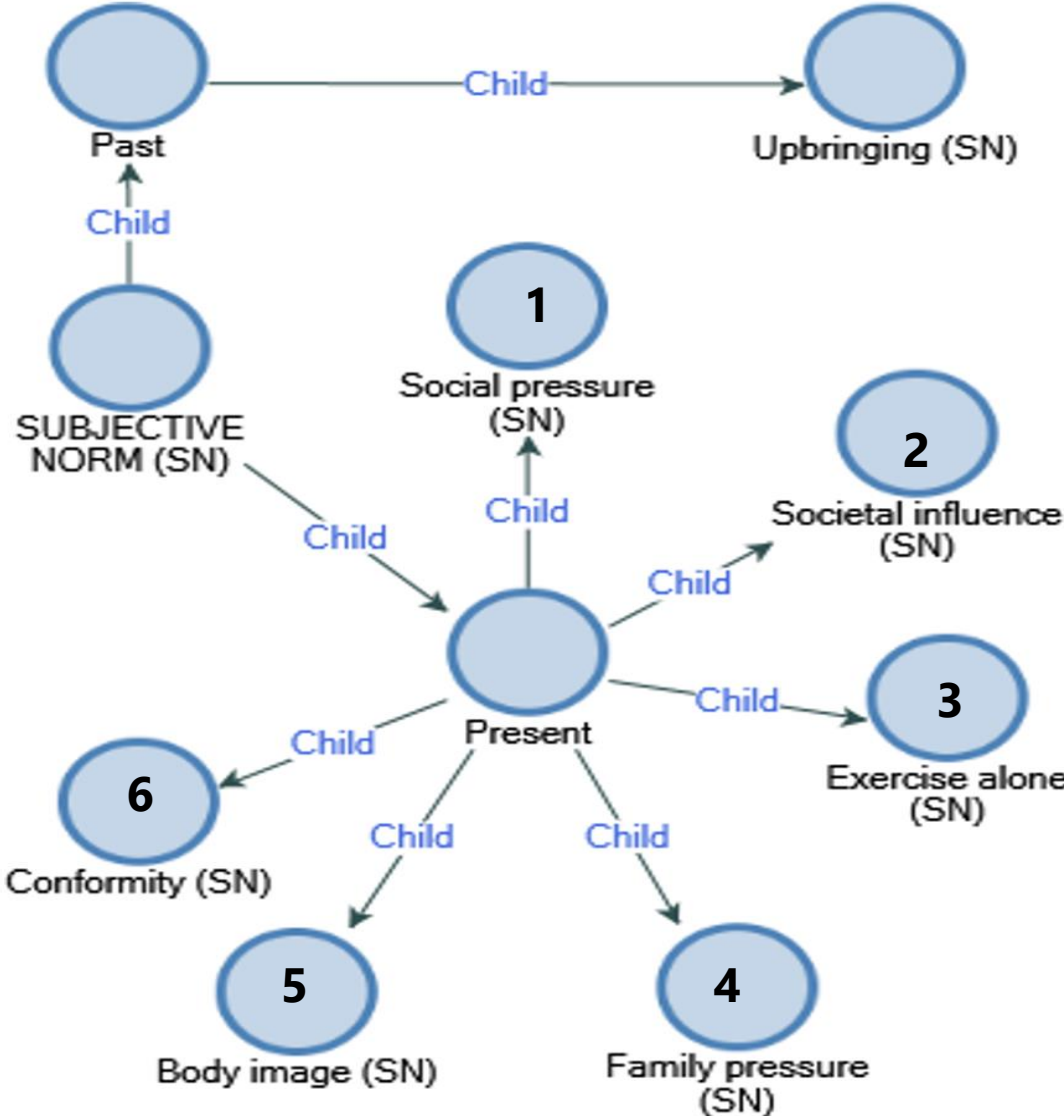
Child

Past

Upbringing (SN)

Child

1

Social pressure (SN)

SUBJECTIVE NORM (SN)

2

Societal influence (SN)

Child

Child

Child

Present

Child

3

Exercise alone (SN)

Child

6

Conformity (SN)

Child

Child

5

Body image (SN)

4

Family pressure (SN)